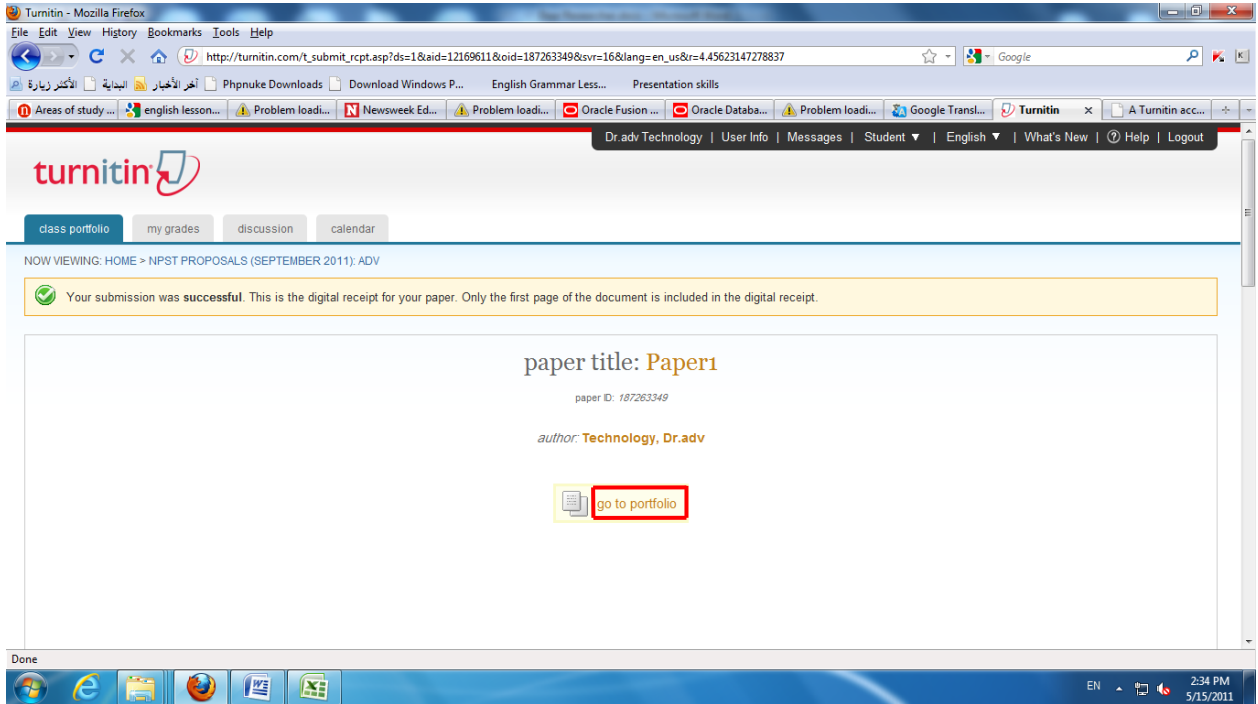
Turnitin - Mozilla Firefox

File Edit View History Bookmarks Tools Help

http://turnitin.com/t_submit_rcpt.asp?ds=1&aid=12169611&oid=187263349&svr=16&lang=en_us&r=4.45623147278837

Google

الأكثر زيارة البداية آخر الأخبار Phpnuke Downloads Download Windows P... English Grammar Less... Presentation skills

Areas of study ... english lesson... Problem loadi... Newsweek Ed... Problem loadi... Oracle Fusion ... Oracle Databa... Problem loadi... Google Transl... Turnitin A Turnitin acc...

Dr.adv Technology | User Info | Messages | Student ▼ | English ▼ | What's New | Help | Logout

turnitin

class portfolio my grades discussion calendar

NOW VIEWING: HOME > NPST PROPOSALS (SEPTEMBER 2011): ADV

Your submission was **successful**. This is the digital receipt for your paper. Only the first page of the document is included in the digital receipt.

paper title: Paper1

paper ID: 187263349

author: Technology, Dr.adv

go to portfolio

Done

EN 2:34 PM 5/15/2011